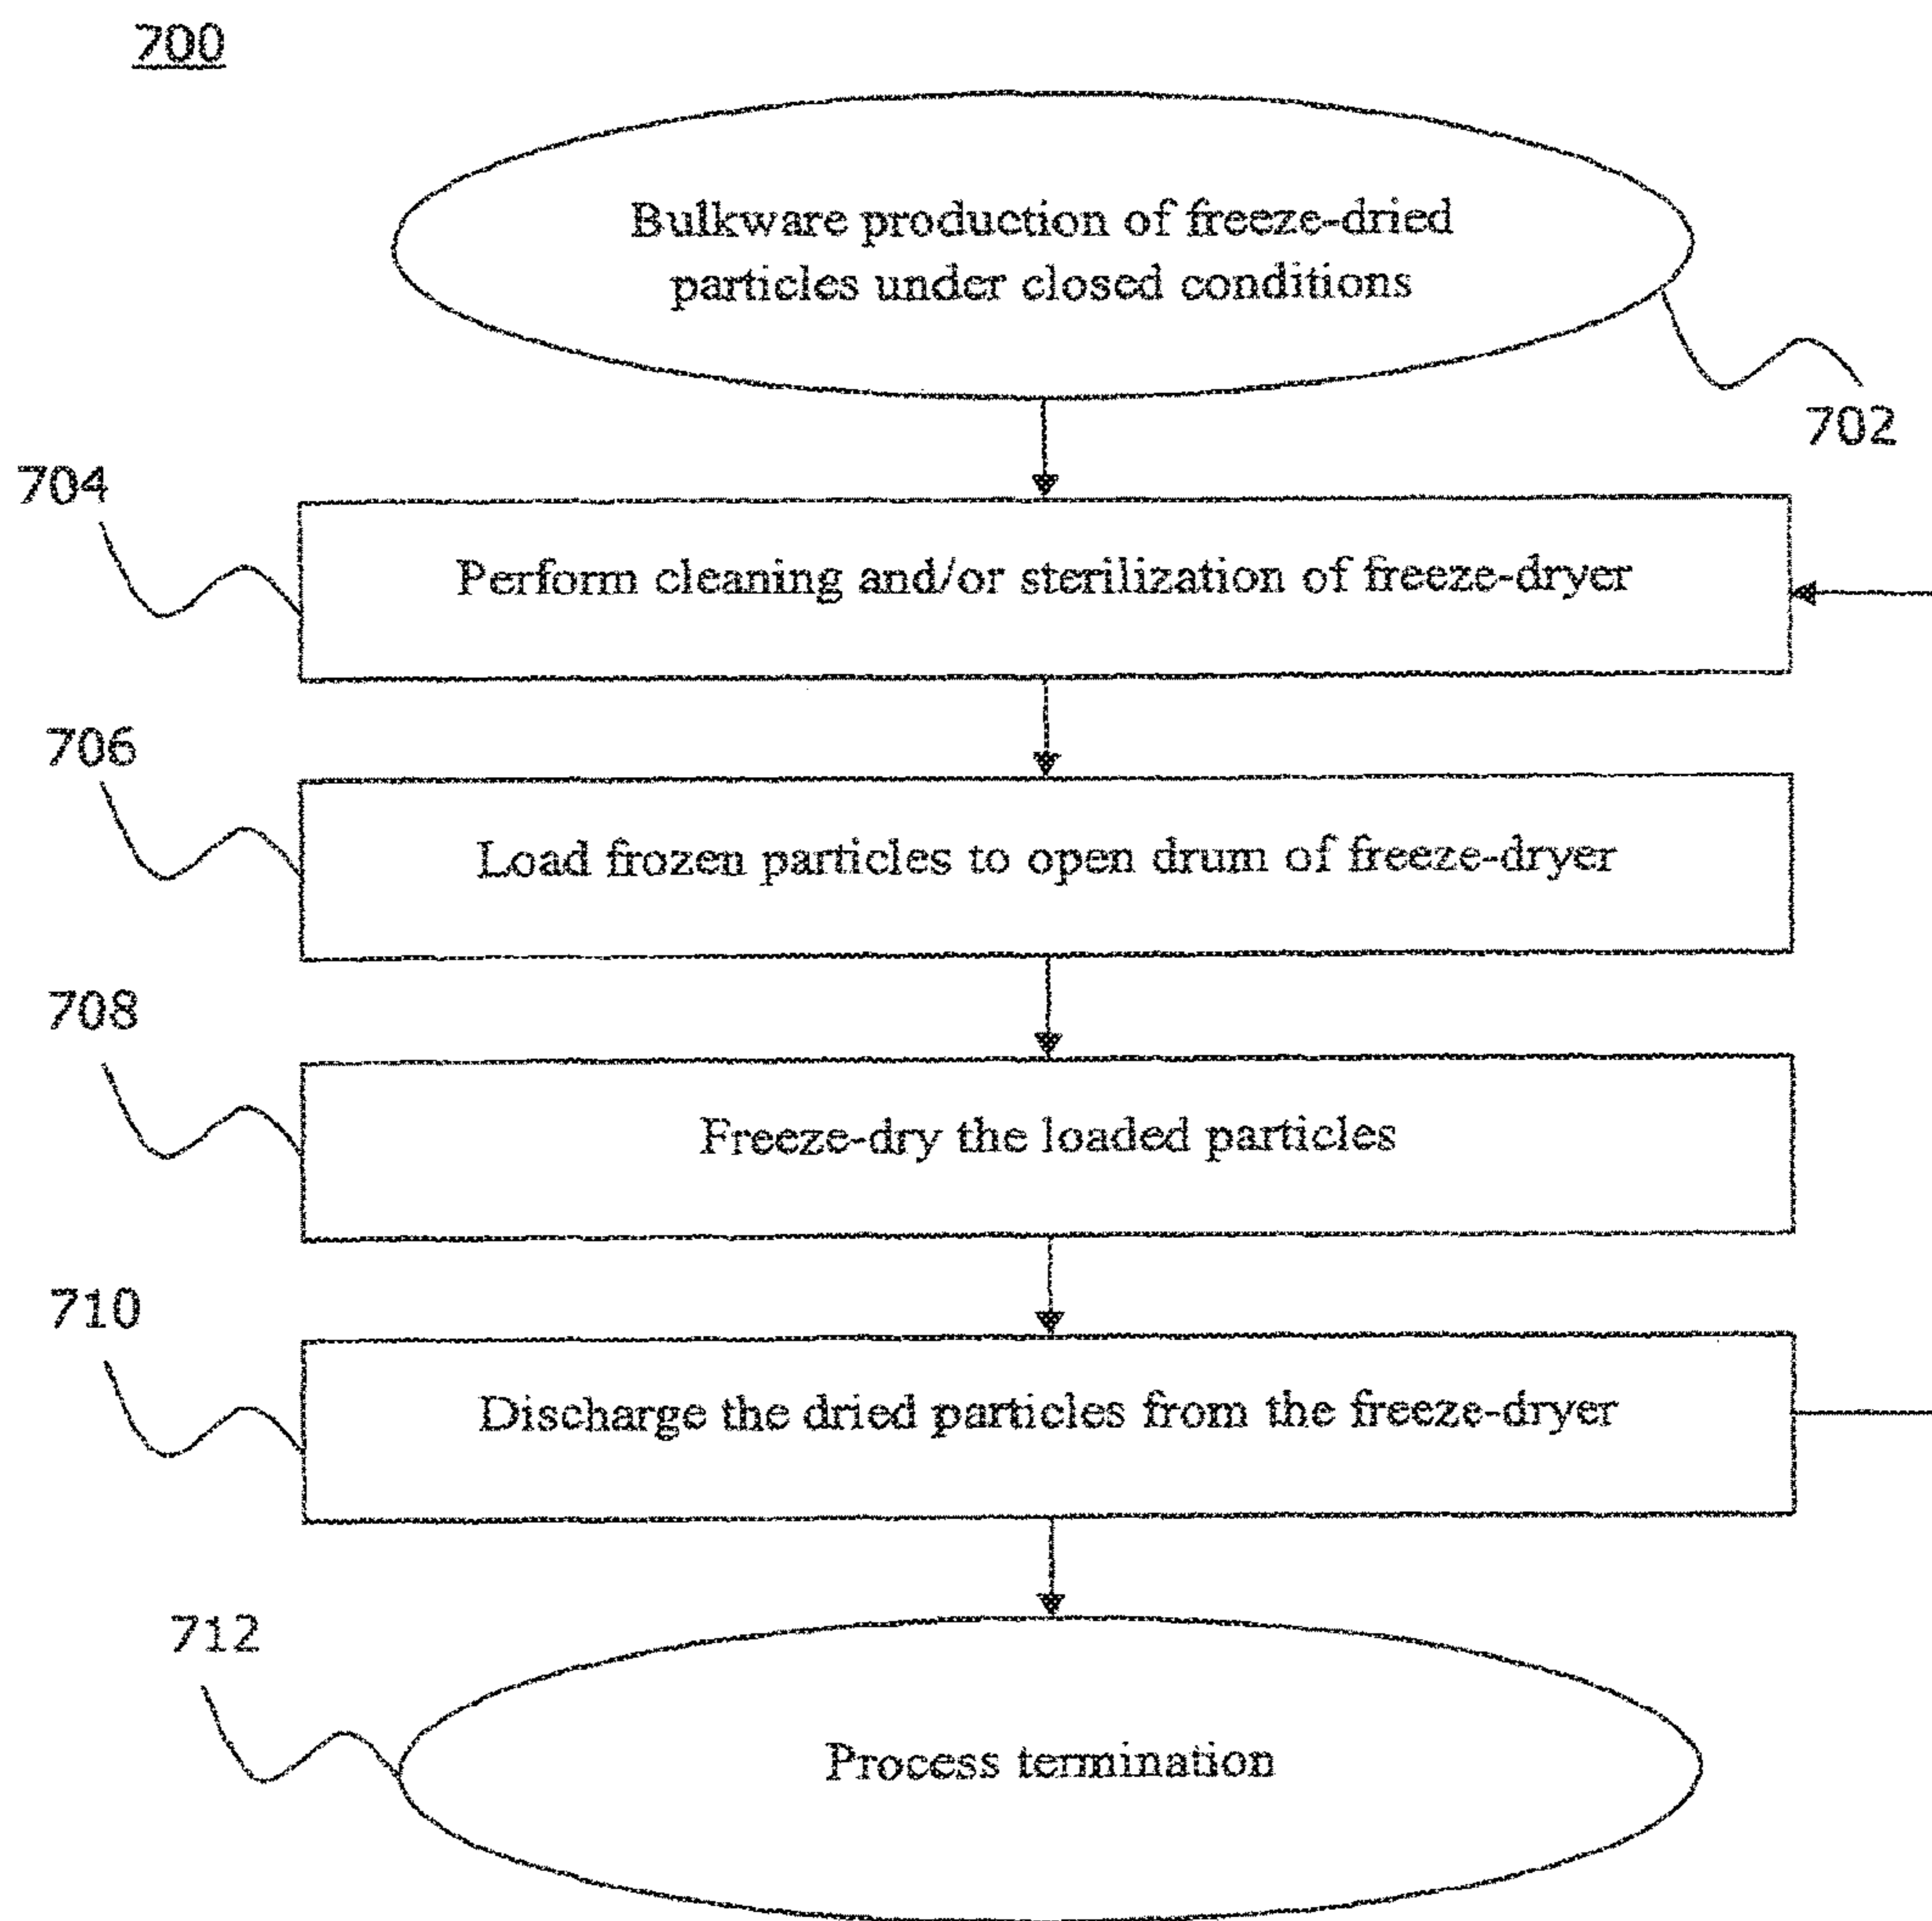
700

Bulkware production of freeze-dried particles under closed conditions

702

704

Perform cleaning and/or sterilization of freeze-dryer

706

Load frozen particles to open drum of freeze-dryer

708

Freeze-dry the loaded particles

710

Discharge the dried particles from the freeze-dryer

712

Process termination